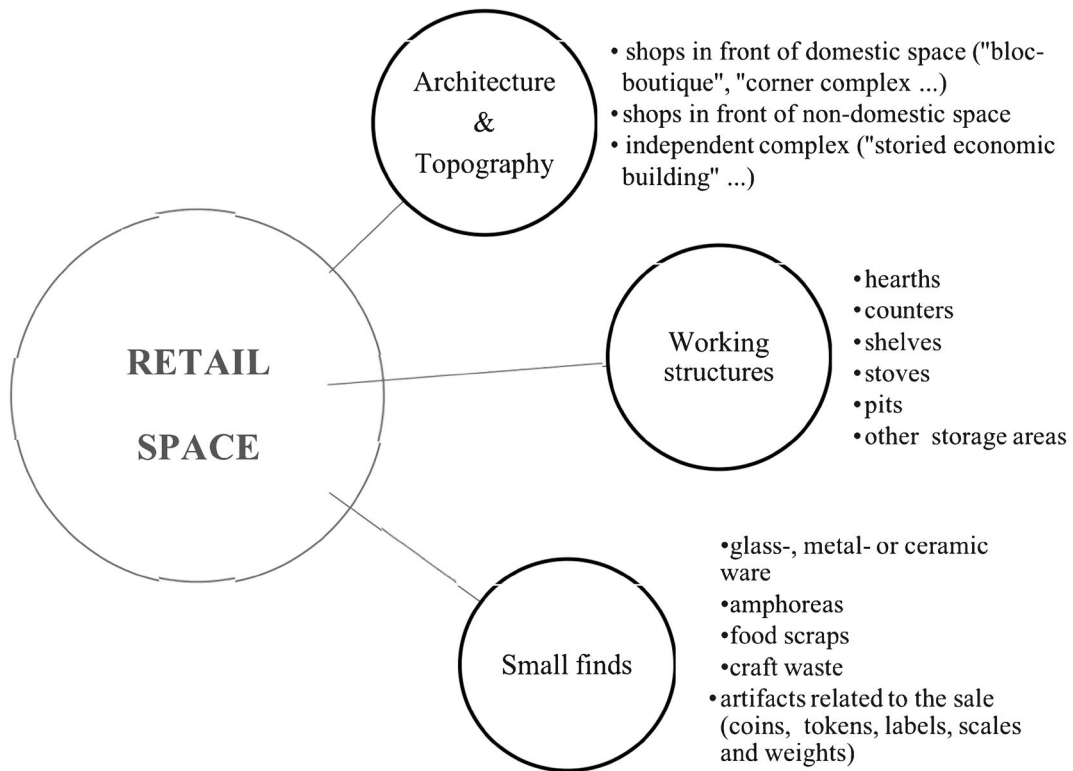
RETAIL SPACE

Architecture & Topography

• shops in front of domestic space ("bloc-boutique", "corner complex ...)
• shops in front of non-domestic space
• independent complex ("storied economic building" ...)

Working structures

• hearths
• counters
• shelves
• stoves
• pits
• other storage areas

Small finds

•glass-, metal- or ceramic ware
•amphoreas
•food scraps
•craft waste
• artifacts related to the sale (coins, tokens, labels, scales and weights)